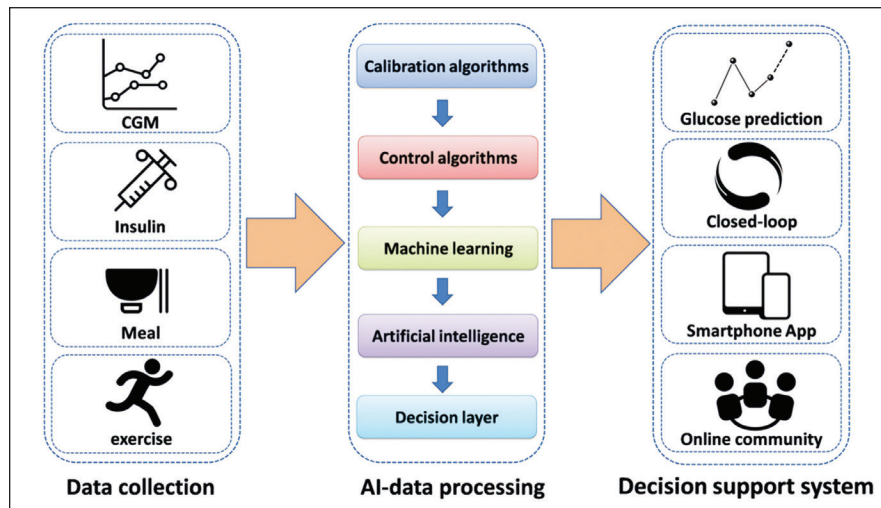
CGM

Insulin

Meal

exercise

Data collection

Calibration algorithms

Control algorithms

Machine learning

Artificial intelligence

Decision layer

AI-data processing

Glucose prediction

Closed-loop

Smartphone App

Online community

Decision support system